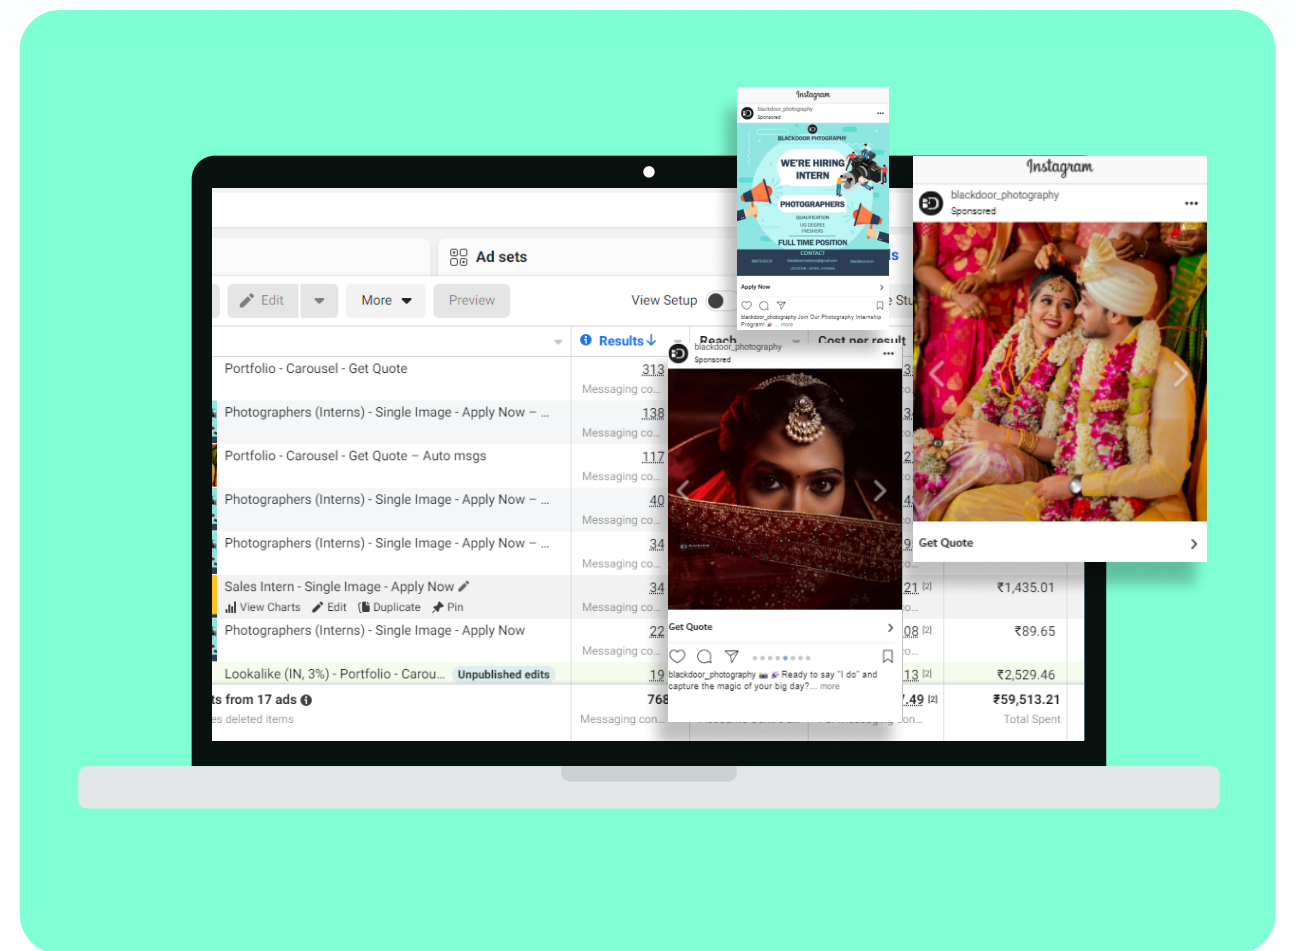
Ad sets

Edit More Preview View Setup

Results Reach Cost per result

Portfolio - Carousel - Get Quote 313 Messaging co...

Photographers (Interns) - Single Image - Apply Now – ... 138 Messaging co...

Portfolio - Carousel - Get Quote – Auto msgs 117 Messaging co...

Photographers (Interns) - Single Image - Apply Now – ... 40 Messaging co...

Photographers (Interns) - Single Image - Apply Now – ... 34 Messaging co...

Sales Intern - Single Image - Apply Now 34 Messaging co... ₹1,435.01
View Charts Edit Duplicate Pin

Photographers (Interns) - Single Image - Apply Now 22 Messaging co... ₹89.65

Lookalike (IN, 3%) - Portfolio - Carou... Unpublished edits 19 ₹2,529.46

ts from 17 ads 768 ₹59,513.21
es deleted items Messaging con... Total Spent

Instagram
blackdoor_photography
Sponsored
BLACKDOOR PHOTOGRAPHY
WE'RE HIRING INTERN
PHOTOGRAPHERS
FULL TIME POSITION
CONTACT
Apply Now
blackdoor_photography Join Our Photography Internship Program! ... more

blackdoor_photography
Sponsored
Get Quote
blackdoor_photography Ready to say "I do" and capture the magic of your big day?... more

Instagram
blackdoor_photography
Sponsored
Get Quote